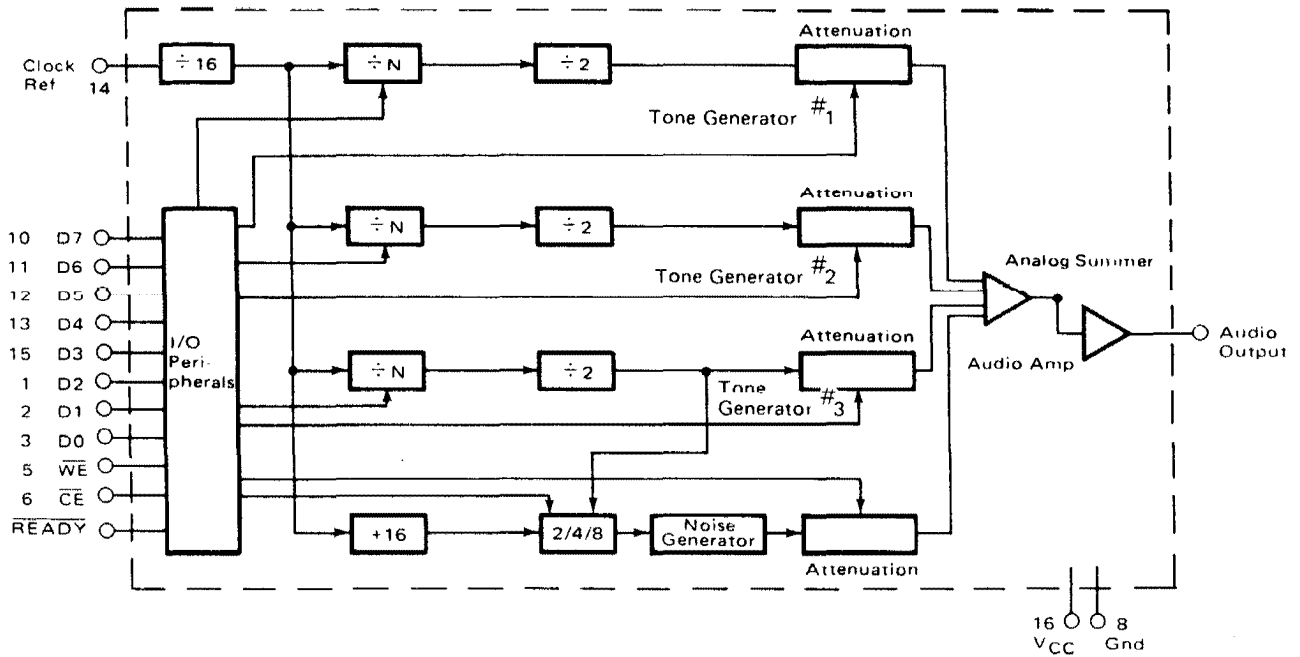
Clock Ref 14

$\div 16$

$\div N$

$\div 2$

Attenuation

Tone Generator $\#_1$

10 D7

11 D6

12 D5

13 D4

15 D3

1 D2

2 D1

3 D0

5 $\overline{WE}$

6 $\overline{CE}$

$\overline{READY}$

I/O Peripherals

$\div N$

$\div 2$

Attenuation

Tone Generator $\#_2$

Analog Summer

$\div N$

$\div 2$

Attenuation

Tone Generator $\#_3$

Audio Amp

Audio Output

+16

2/4/8

Noise Generator

Attenuation

16 $V_{CC}$

8 Gnd